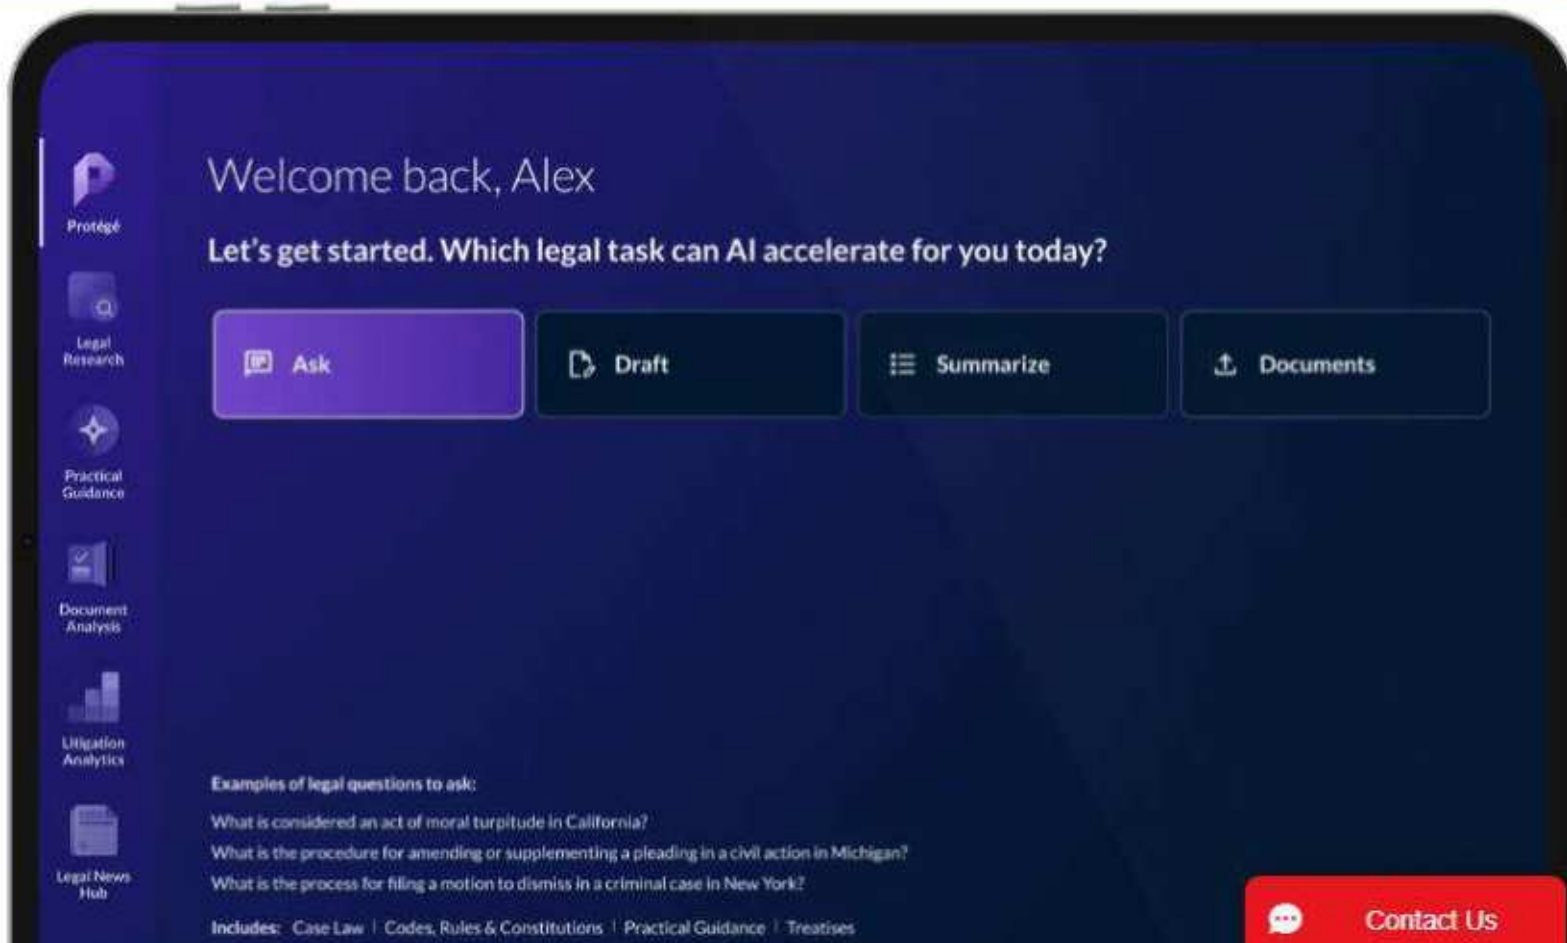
Protégé

Legal Research

Practical Guidance

Document Analysis

Litigation Analytics

Legal News Hub

Welcome back, Alex

Let's get started. Which legal task can AI accelerate for you today?

Ask

Draft

Summarize

Documents

Examples of legal questions to ask:

What is considered an act of moral turpitude in California?

What is the procedure for amending or supplementing a pleading in a civil action in Michigan?

What is the process for filing a motion to dismiss in a criminal case in New York?

Includes: Case Law | Codes, Rules & Constitutions | Practical Guidance | Treatises

Contact Us